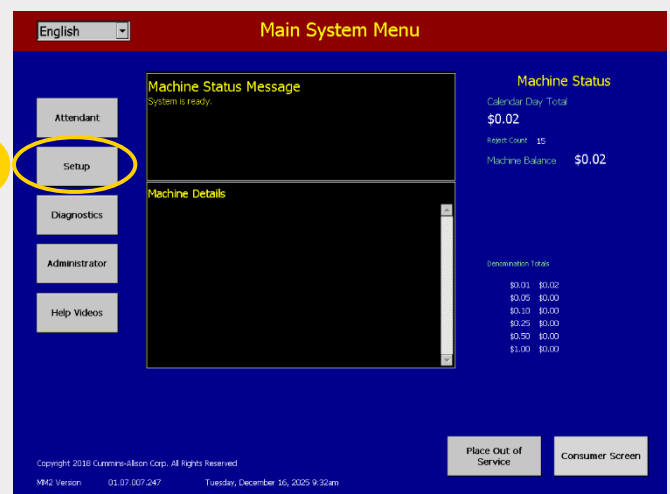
English

Main System Menu

Attendant

Setup

Diagnostics

Administrator

Help Videos

Machine Status Message
System is ready.

Machine Details

Machine Status
Calendar Day Total
$0.02
Reject Count 15
Machine Balance $0.02

Denomination Totals

| | |
|---|---|
| $0.01 | $0.02 |
| $0.05 | $0.00 |
| $0.10 | $0.00 |
| $0.25 | $0.00 |
| $0.50 | $0.00 |
| $1.00 | $0.00 |

Copyright 2018 Cummins-Allison Corp. All Rights Reserved
MM2 Version 01.07.007.247 Tuesday, December 16, 2025 9:32am

Place Out of Service

Consumer Screen